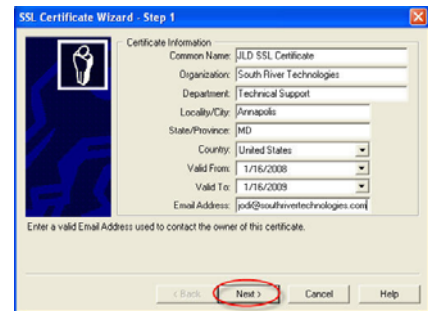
SSL Certificate Wizard - Step 1

Certificate Information

Common Name: JLD SSL Certificate

Organization: South River Technologies

Department: Technical Support

Locality/City: Annapolis

State/Province: MD

Country: United States

Valid From: 1/16/2008

Valid To: 1/16/2009

Email Address: jodi@southrivertechnologies.com

Enter a valid Email Address used to contact the owner of this certificate.

< Back

Next >

Cancel

Help